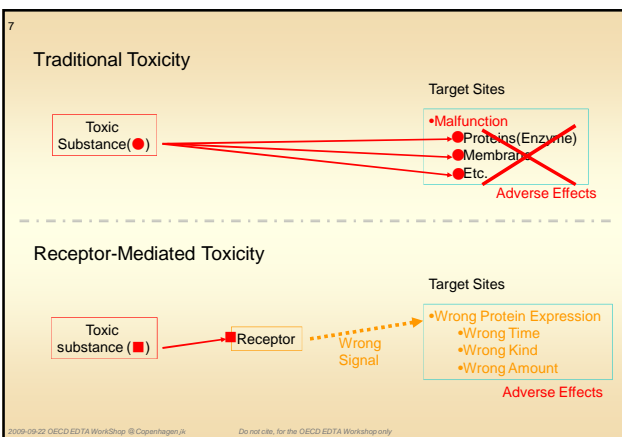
7

Traditional Toxicity

Target Sites

Toxic Substance(●)

•Malfunction
●Proteins(Enzyme)
●Membrane
●Etc.

Adverse Effects

Receptor-Mediated Toxicity

Target Sites

Toxic substance (■)

■Receptor

Wrong Signal

•Wrong Protein Expression
•Wrong Time
•Wrong Kind
•Wrong Amount

Adverse Effects

2009-09-22 OECD EDTA WorkShop @ Copenhagen,jk

Do not cite, for the OECD EDTA Workshop only